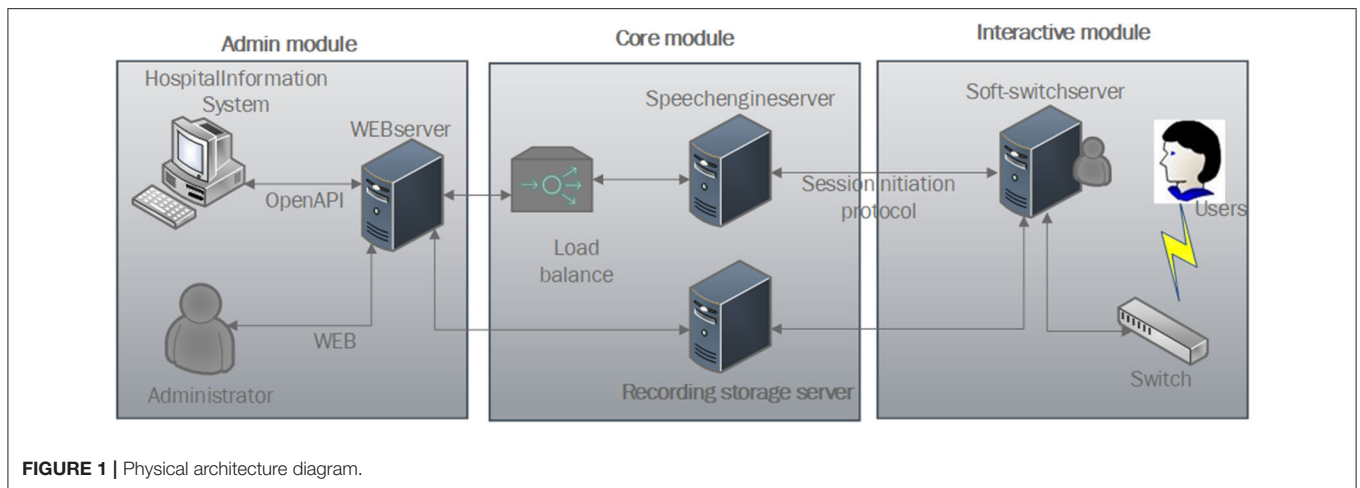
Admin module

HospitalInformation System

WEBserver

OpenAPI

WEB

Administrator

Core module

Speechengineserver

Load balance

Recording storage server

Interactive module

Soft-switchserver

Session nitiation protocol

Users

Switch

FIGURE 1 | Physical architecture diagram.